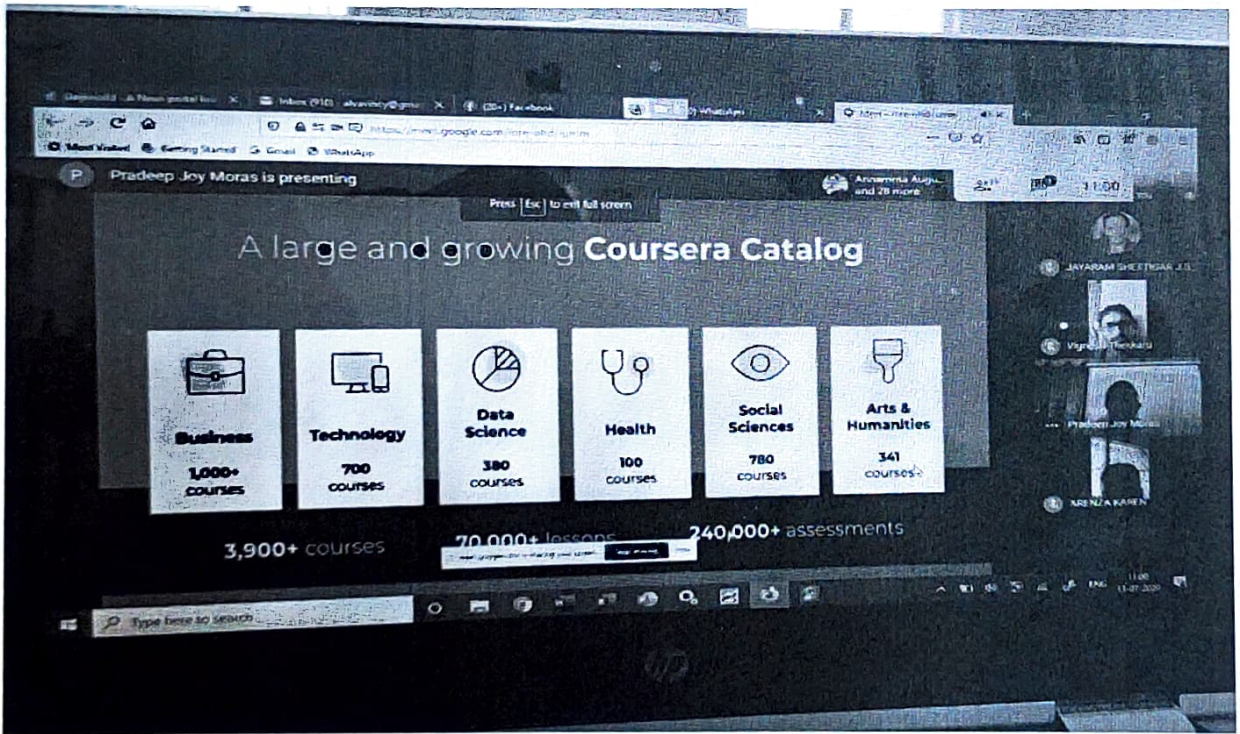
Inbox (910) - alvaviny@gm

(20+) Facebook

(3) WhatsApp

Meet – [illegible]

https://meet.google.com/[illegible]

Most Visited Getting Started Gmail WhatsApp

P Pradeep Joy Moras is presenting

Annamma Augu... and 28 more

11:00

Press Esc to exit full screen

A large and growing Coursera Catalog

| Business | Technology | Data Science | Health | Social Sciences | Arts & Humanities |
|---|---|---|---|---|---|
| 1,000+ courses | 700 courses | 380 courses | 100 courses | 780 courses | 341 courses |

3,900+ courses

70,000+ lessons

240,000+ assessments

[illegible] is sharing your screen Stop sharing Hide

JAYARAM SHETTIGAR J.S.

Vignesh Thekkara

Pradeep Joy Moras

ARENZA KAREN

Type here to search

ENG 11:00 13-07-2020

hp